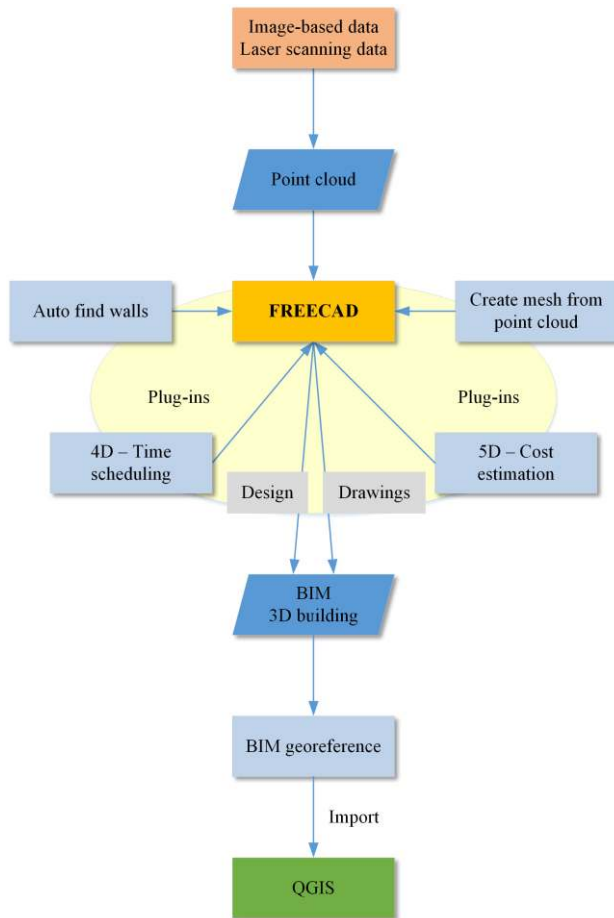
Image-based data
Laser scanning data

Point cloud

Auto find walls

FREECAD

Create mesh from point cloud

Plug-ins

Plug-ins

4D – Time scheduling

5D – Cost estimation

Design

Drawings

BIM
3D building

BIM georeference

Import

QGIS